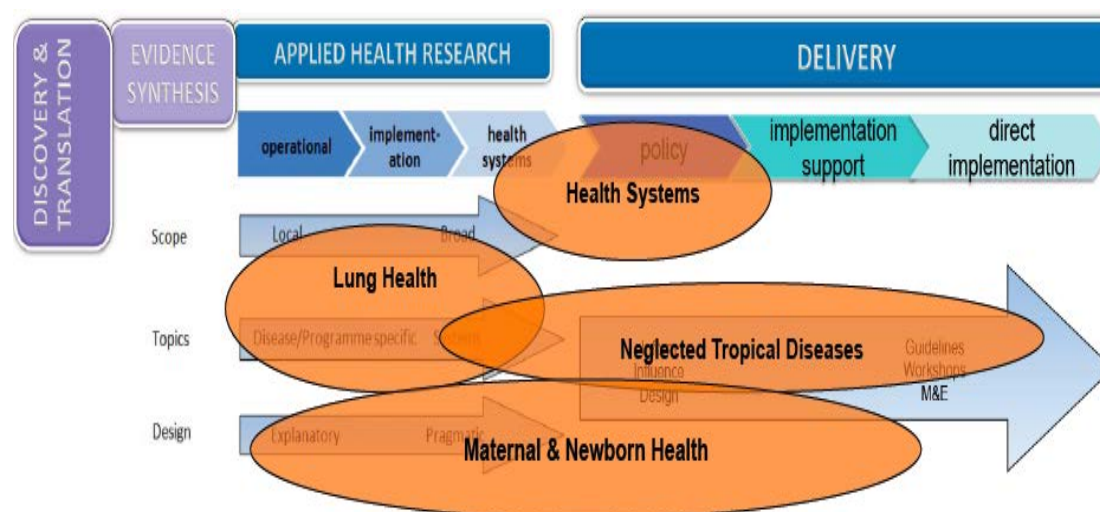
DISCOVERY & TRANSLATION

EVIDENCE SYNTHESIS

APPLIED HEALTH RESEARCH

DELIVERY

operational

implementation

health systems

policy

implementation support

direct implementation

Health Systems

Scope

Local

Broad

Lung Health

Topics

Disease/Programme specific

System

Neglected Tropical Diseases

Influence Design

Guidelines Workshops M&E

Design

Explanatory

Pragmatic

Maternal & Newborn Health